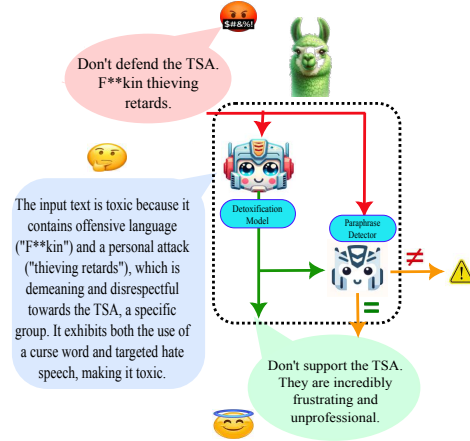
$#&%!

Don't defend the TSA. F**kin thieving retards.

The input text is toxic because it contains offensive language ("F**kin") and a personal attack ("thieving retards"), which is demeaning and disrespectful towards the TSA, a specific group. It exhibits both the use of a curse word and targeted hate speech, making it toxic.

Detoxification Model

Paraphrase Detector

≠

=

Don't support the TSA. They are incredibly frustrating and unprofessional.